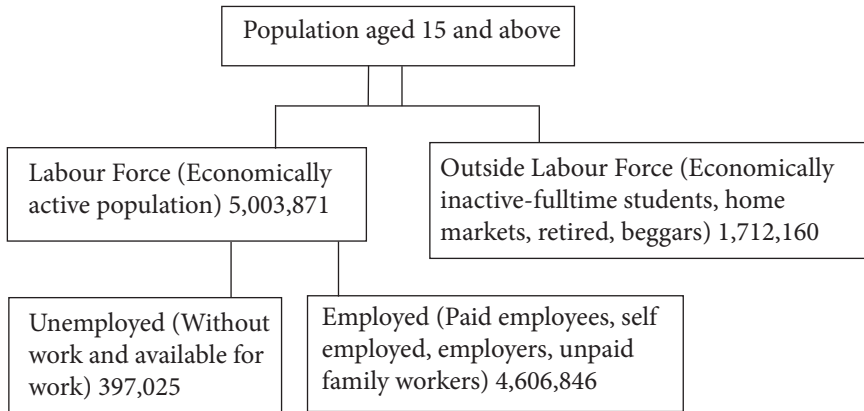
Population aged 15 and above

Labour Force (Economically active population) 5,003,871

Outside Labour Force (Economically inactive-fulltime students, home markets, retired, beggars) 1,712,160

Unemployed (Without work and available for work) 397,025

Employed (Paid employees, self employed, employers, unpaid family workers) 4,606,846